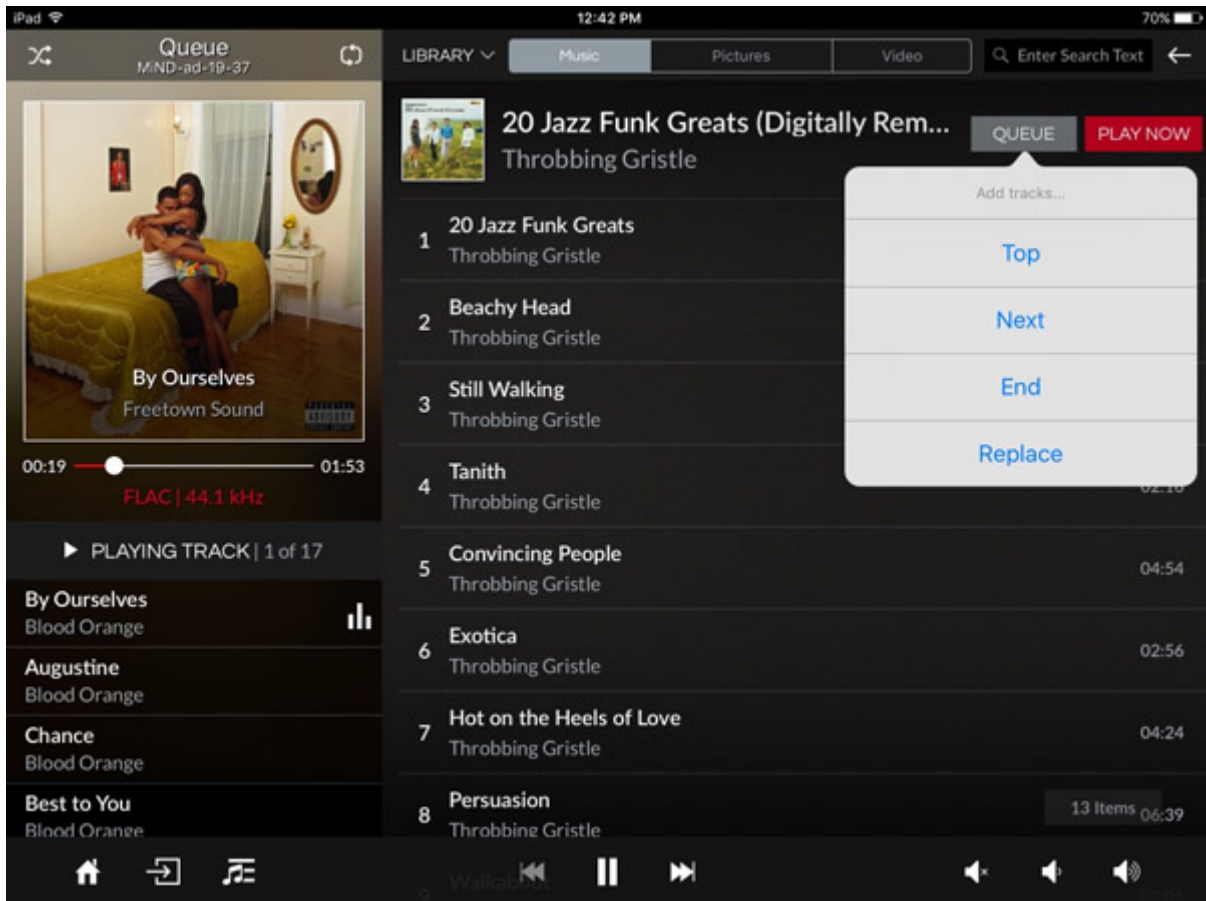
iPad
12:42 PM
70%

Queue
MIND-ad-19-37

LIBRARY
Music
Pictures
Video
Enter Search Text

20 Jazz Funk Greats (Digitally Rem...
Throbbing Gristle
QUEUE
PLAY NOW

Add tracks...
Top
Next
End
Replace

By Ourselves
Freetown Sound

00:19
01:53
FLAC | 44.1 kHz

PLAYING TRACK | 1 of 17

By Ourselves
Blood Orange
Augustine
Blood Orange
Chance
Blood Orange
Best to You
Blood Orange

1 20 Jazz Funk Greats
Throbbing Gristle
2 Beachy Head
Throbbing Gristle
3 Still Walking
Throbbing Gristle
4 Tanith
Throbbing Gristle
5 Convincing People
Throbbing Gristle
04:54
6 Exotica
Throbbing Gristle
02:56
7 Hot on the Heels of Love
Throbbing Gristle
04:24
8 Persuasion
Throbbing Gristle
13 Items 06:39
Walkabout